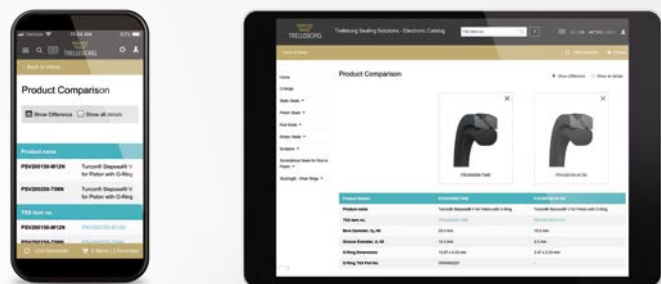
TRELLEBORG

< Back to Home

Product Comparison

Show Difference

Show all details

Product name

PSV200150-M12N

Turcon® Stepseal® V for Piston with O-Ring

PSV200250-T08N

Turcon® Stepseal® V for Piston with O-Ring

TSS item no.

PSV200150-M12N

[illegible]

TRELLEBORG

Trelleborg Sealing Solutions - Electronic Catalog

Home

O-Rings

Product Comparison

Show Difference

Show all details

PSV200250-T08N

PSV200150-M12N

| Product Name | | |
|---|---|---|
| Product name | Turcon® Stepseal® V for Piston with O-Ring | Turcon® Stepseal® V for Piston with O-Ring |
| TSS item no. | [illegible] | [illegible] |
| Bore Diameter, D_N H9 | 25.0 mm | 15.0 mm |
| Groove Diameter, d_1 h9 | 13.5 mm | 6.5 mm |
| O-Ring Dimensions | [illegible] | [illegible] |
| O-Ring TSS Part No. | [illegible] | |